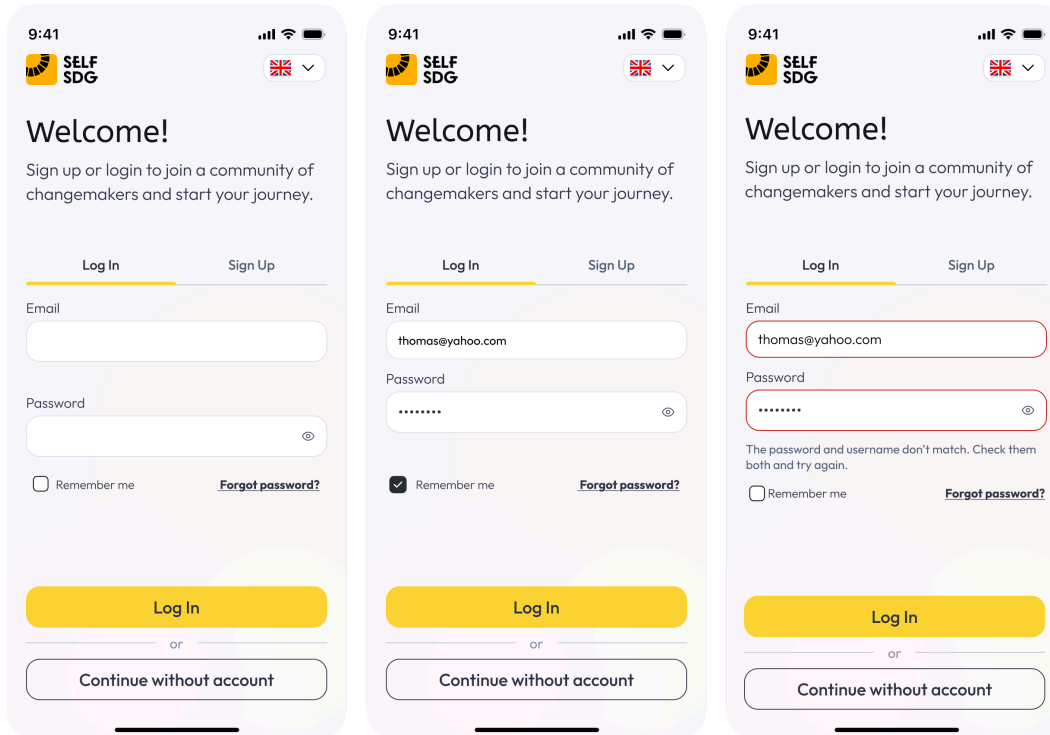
9:41

SELF SDG

Welcome!

Sign up or login to join a community of changemakers and start your journey.

Log In | Sign Up

Email

Password

Remember me

Forgot password?

Log In

or

Continue without account

9:41

SELF SDG

Welcome!

Sign up or login to join a community of changemakers and start your journey.

Log In | Sign Up

Email

thomas@yahoo.com

Password

••••••••

Remember me

Forgot password?

Log In

or

Continue without account

9:41

SELF SDG

Welcome!

Sign up or login to join a community of changemakers and start your journey.

Log In | Sign Up

Email

thomas@yahoo.com

Password

••••••••

The password and username don't match. Check them both and try again.

Remember me

Forgot password?

Log In

or

Continue without account